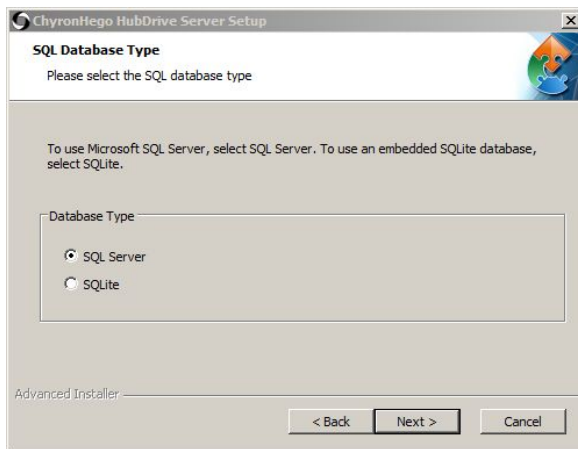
ChyronHego HubDrive Server Setup

SQL Database Type

Please select the SQL database type

To use Microsoft SQL Server, select SQL Server. To use an embedded SQLite database, select SQLite.

Database Type

SQL Server

SQLite

Advanced Installer

< Back

Next >

Cancel